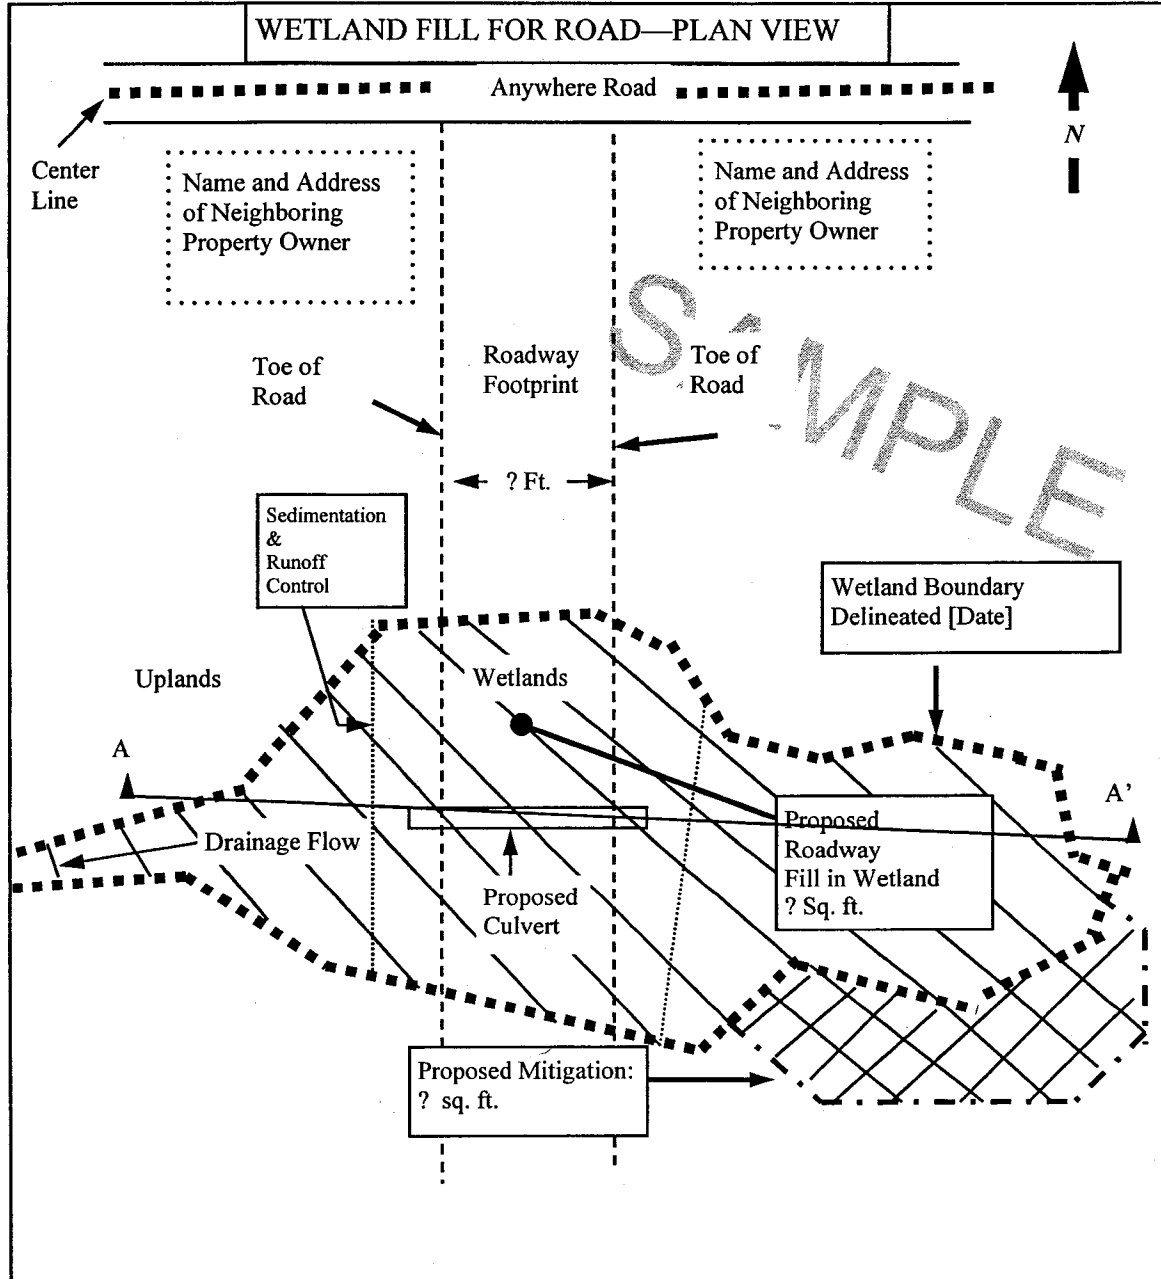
WETLAND FILL FOR ROAD—PLAN VIEW

Anywhere Road

N

Center Line

Name and Address of Neighboring Property Owner

Name and Address of Neighboring Property Owner

SAMPLE

Toe of Road

Roadway Footprint

Toe of Road

? Ft.

Sedimentation & Runoff Control

Wetland Boundary Delineated [Date]

Uplands

Wetlands

A

A'

Drainage Flow

Proposed Roadway Fill in Wetland ? Sq. ft.

Proposed Culvert

Proposed Mitigation: ? sq. ft.